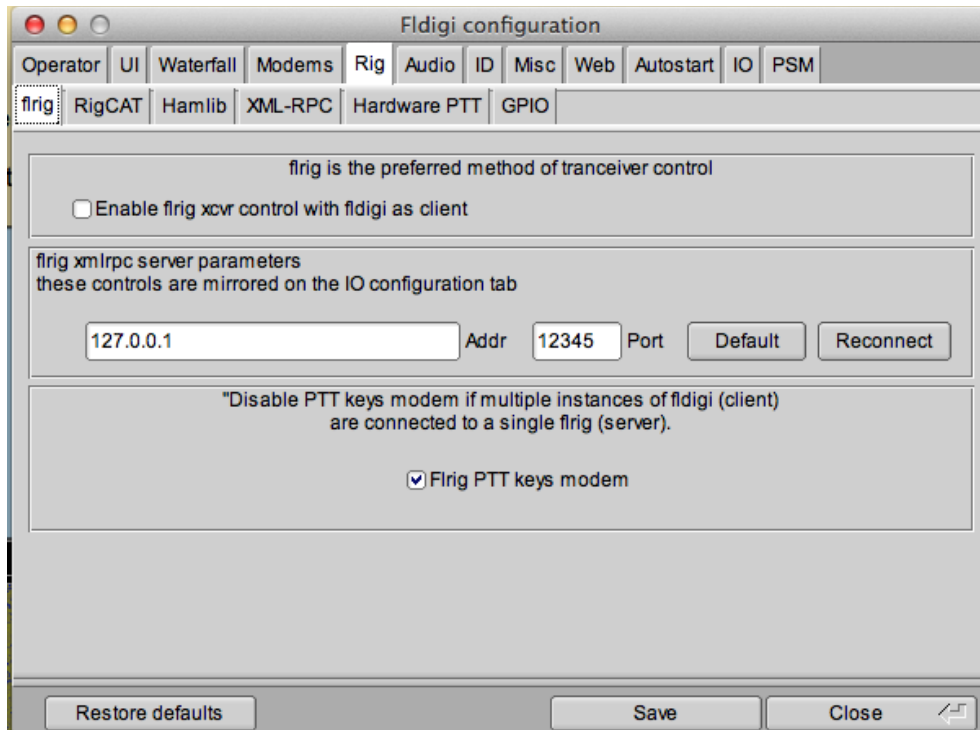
Fldigi configuration

Operator | UI | Waterfall | Modems | Rig | Audio | ID | Misc | Web | Autostart | IO | PSM

flrig | RigCAT | Hamlib | XML-RPC | Hardware PTT | GPIO

flrig is the preferred method of tranceiver control

Enable flrig xcvr control with fldigi as client

flrig xmlrpc server parameters
these controls are mirrored on the IO configuration tab

127.0.0.1 Addr 12345 Port Default Reconnect

"Disable PTT keys modem if multiple instances of fldigi (client) are connected to a single flrig (server).

Flrig PTT keys modem

Restore defaults Save Close